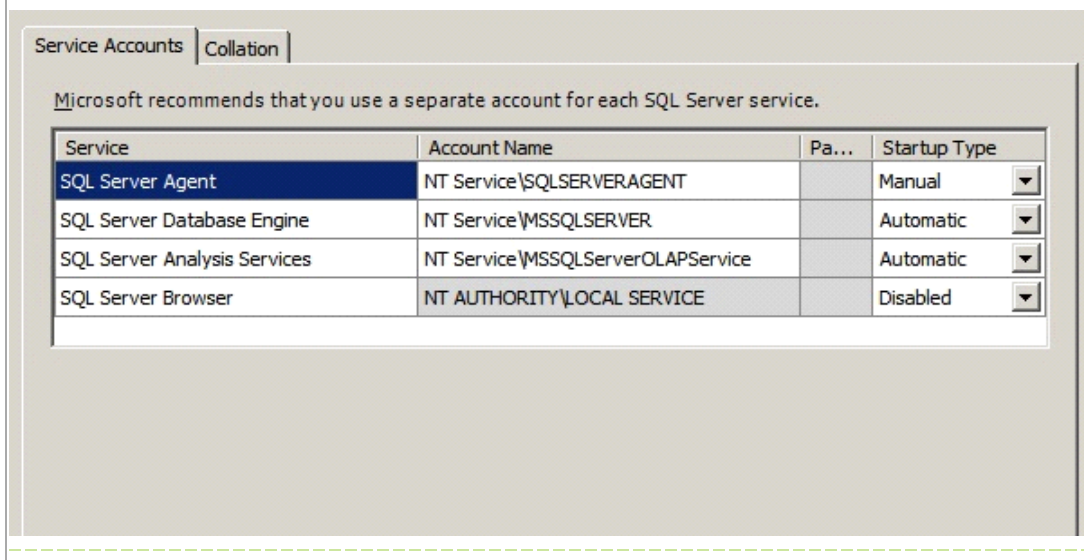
Service Accounts | Collation

Microsoft recommends that you use a separate account for each SQL Server service.

| Service | Account Name | Pa... | Startup Type |
|---|---|---|---|
| SQL Server Agent | NT Service\SQLSERVERAGENT | | Manual |
| SQL Server Database Engine | NT Service\MSSQLSERVER | | Automatic |
| SQL Server Analysis Services | NT Service\MSSQLServerOLAPService | | Automatic |
| SQL Server Browser | NT AUTHORITY\LOCAL SERVICE | | Disabled |